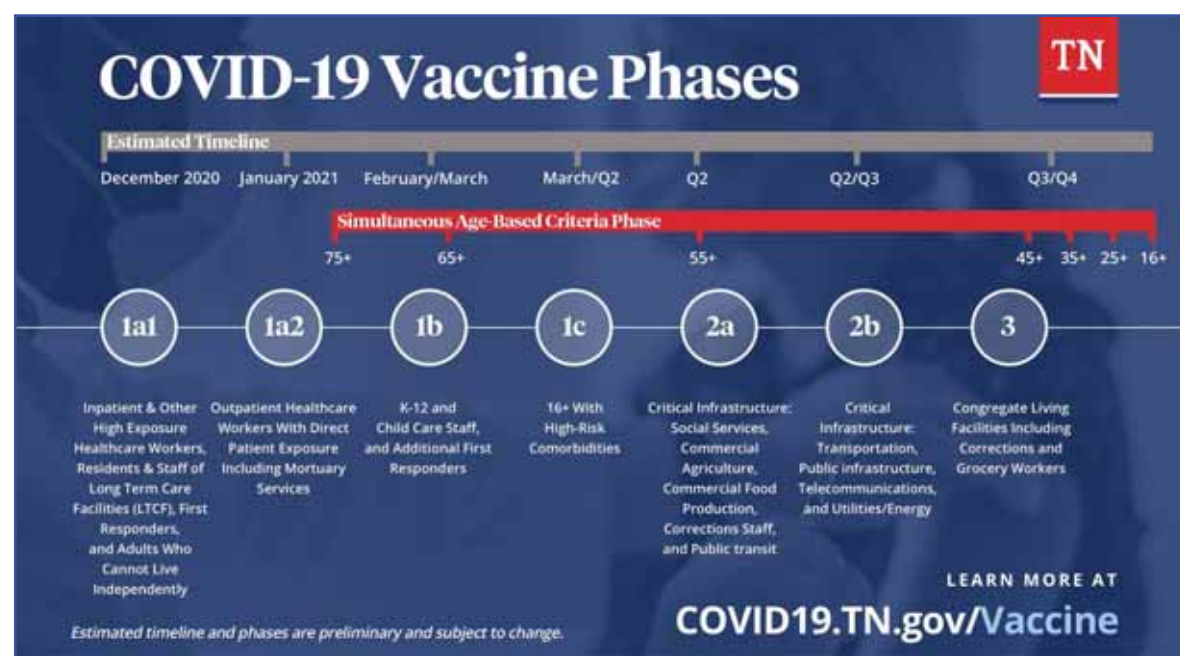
COVID-19 Vaccine Phases

TN

Estimated Timeline

December 2020 January 2021 February/March March/Q2 Q2 Q2/Q3 Q3/Q4

Simultaneous Age-Based Criteria Phase

75+ 65+ 55+ 45+ 35+ 25+ 16+

1a1

Inpatient & Other High Exposure Healthcare Workers, Residents & Staff of Long Term Care Facilities (LTCF), First Responders, and Adults Who Cannot Live Independently

1a2

Outpatient Healthcare Workers With Direct Patient Exposure Including Mortuary Services

1b

K-12 and Child Care Staff, and Additional First Responders

1c

16+ With High-Risk Comorbidities

2a

Critical Infrastructure: Social Services, Commercial Agriculture, Commercial Food Production, Corrections Staff, and Public transit

2b

Critical Infrastructure: Transportation, Public infrastructure, Telecommunications, and Utilities/Energy

3

Congregate Living Facilities Including Corrections and Grocery Workers

Estimated timeline and phases are preliminary and subject to change.

LEARN MORE AT

COVID19.TN.gov/Vaccine